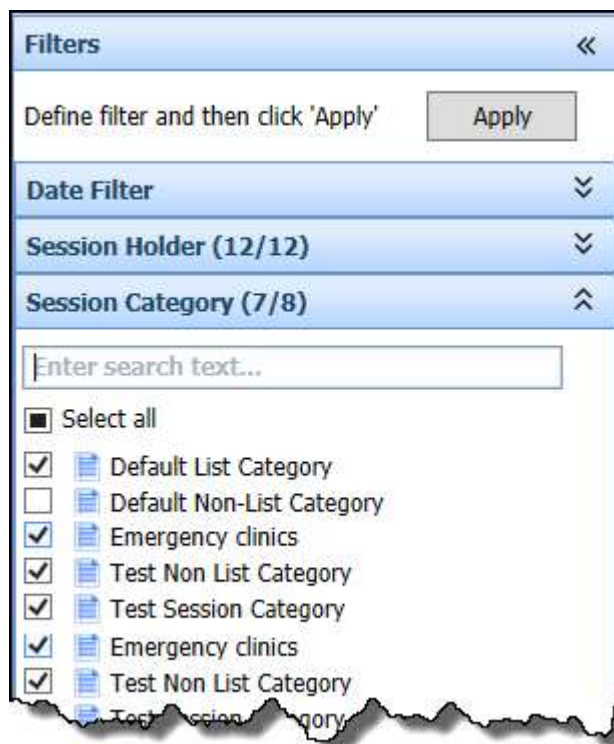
Filters «

Define filter and then click 'Apply' Apply

Date Filter

Session Holder (12/12)

Session Category (7/8)

Enter search text...

Select all

Default List Category

Default Non-List Category

Emergency clinics

Test Non List Category

Test Session Category

Emergency clinics

Test Non List Category

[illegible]